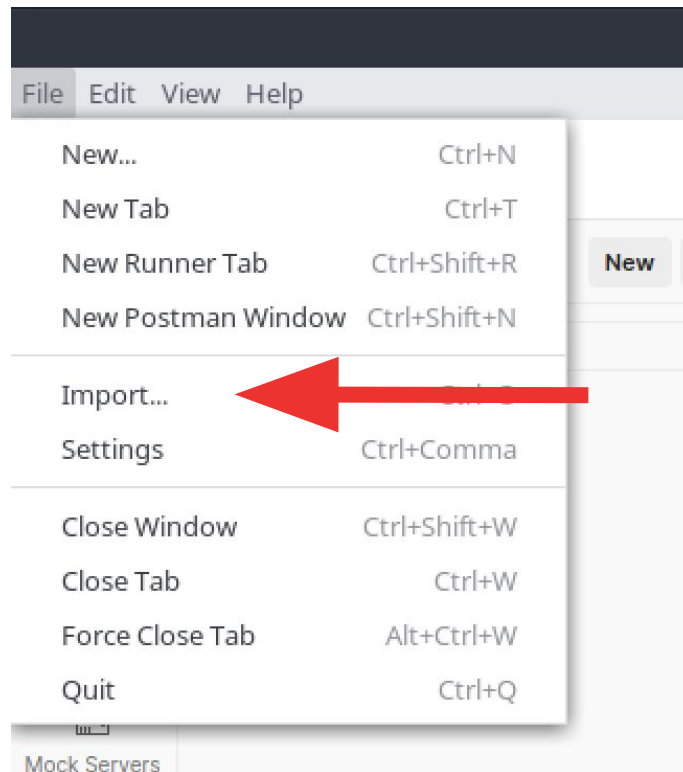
File Edit View Help

New... Ctrl+N
New Tab Ctrl+T
New Runner Tab Ctrl+Shift+R
New Postman Window Ctrl+Shift+N

Import... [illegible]
Settings Ctrl+Comma

Close Window Ctrl+Shift+W
Close Tab Ctrl+W
Force Close Tab Alt+Ctrl+W
Quit Ctrl+Q

New

Mock Servers